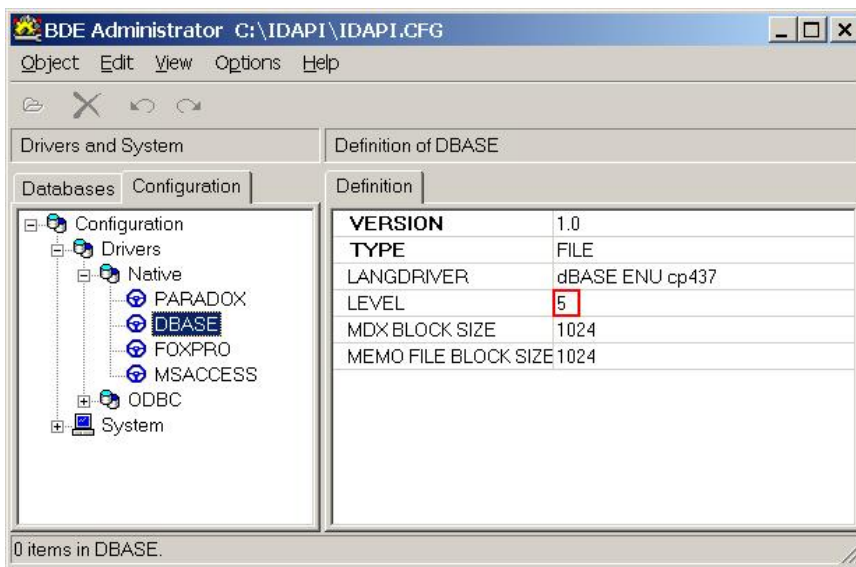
BDE Administrator C:\IDAPI\IDAPI.CFG

Object Edit View Options Help

Drivers and System

Definition of DBASE

Databases Configuration

Definition

Configuration
Drivers
Native
PARADOX
DBASE
FOXPRO
MSACCESS
ODBC
System

| | |
|---|---|
| VERSION | 1.0 |
| TYPE | FILE |
| LANGDRIVER | dBASE ENU cp437 |
| LEVEL | 5 |
| MDX BLOCK SIZE | 1024 |
| MEMO FILE BLOCK SIZE | 1024 |

0 items in DBASE.